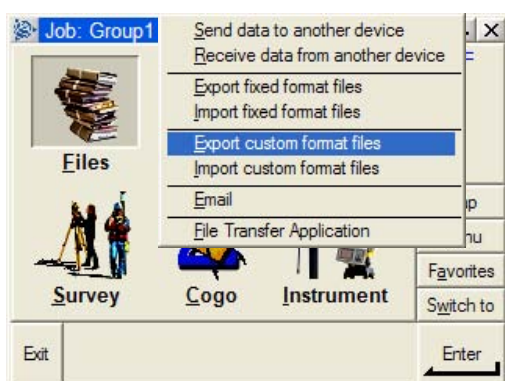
Job: Group1

Send data to another device
Receive data from another device
Export fixed format files
Import fixed format files
Export custom format files
Import custom format files
Email
File Transfer Application

Files

Survey
Cogo
Instrument

p
nu
Favorites
Switch to

Exit
Enter